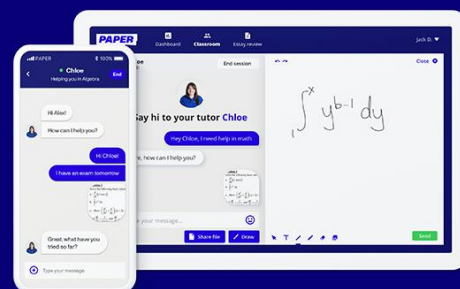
PAPER
Dashboard
Classroom
Essay review
Jack D.

PAPER
100%
Chloe
Helping you in Algebra
End

Hi Alex!
How can I help you?
Hi Chloe!
I have an exam tomorrow
Great, what have you tried so far?
Type your message

oe
End session
Say hi to your tutor Chloe
Hey Chloe, I need help in math
e, how can I help you?
Type your message...
Share file
Draw

Close
$\int_1^x y^{b-1} dy$
Send